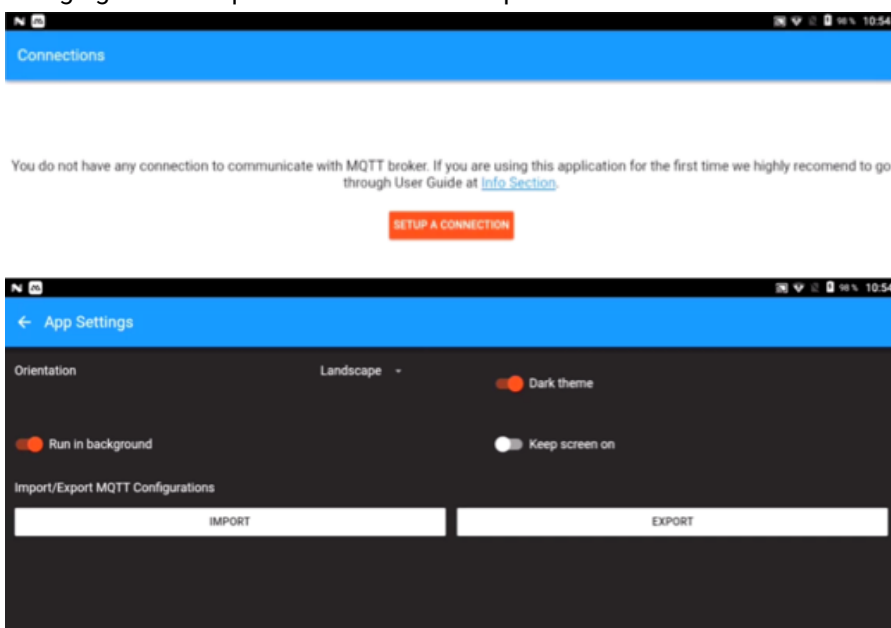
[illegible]

98% 10:54

Connections

You do not have any connection to communicate with MQTT broker. If you are using this application for the first time we highly recomend to go through User Guide at Info Section.

SETUP A CONNECTION

98% 10:54

← App Settings

Orientation

Landscape

Dark theme

Run in background

Keep screen on

Import/Export MQTT Configurations

IMPORT

EXPORT